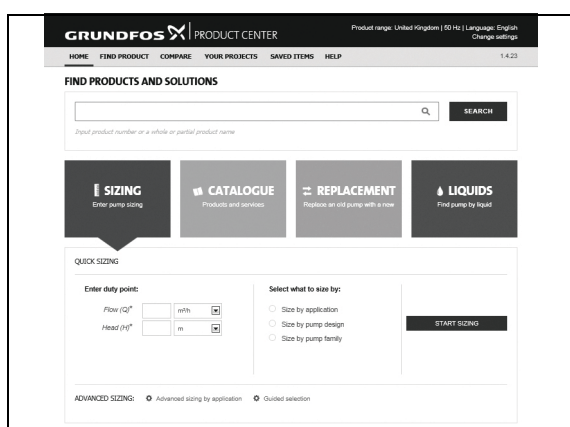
GRUNDFOS | PRODUCT CENTER

Product range: United Kingdom | 50 Hz | Language: English
Change settings

HOME FIND PRODUCT COMPARE YOUR PROJECTS SAVED ITEMS HELP 1.4.23

FIND PRODUCTS AND SOLUTIONS

SEARCH

Input product number or a whole or partial product name

SIZING
Enter pump sizing

CATALOGUE
Products and services

REPLACEMENT
Replace an old pump with a new

LIQUIDS
Find pump by liquid

QUICK SIZING

Enter duty point:

Flow (Q)* m³/h

Head (H)* m

Select what to size by:

Size by application

Size by pump design

Size by pump family

START SIZING

ADVANCED SIZING: Advanced sizing by application Guided selection